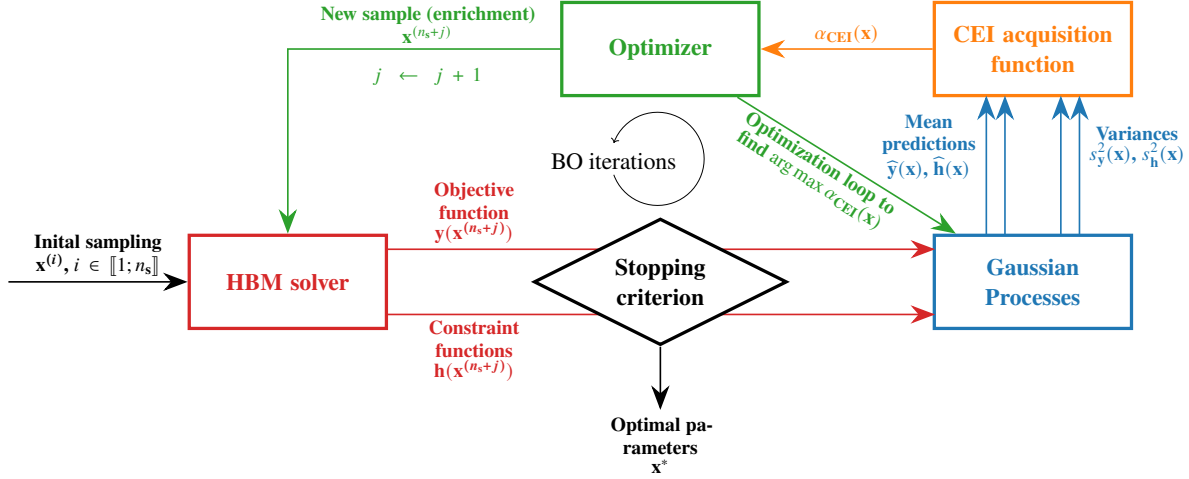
New sample (enrichment)
$\mathbf{x}^{(n_s+j)}$

$j \leftarrow j+1$

Optimizer

$\alpha_{\mathbf{CEI}}(\mathbf{x})$

CEI acquisition function

Optimization loop to find $\arg\max \alpha_{\mathbf{CEI}}(\mathbf{x})$

Mean predictions
$\widehat{\mathbf{y}}(\mathbf{x}), \widehat{\mathbf{h}}(\mathbf{x})$

Variances
$s^2_{\mathbf{y}}(\mathbf{x}), s^2_{\mathbf{h}}(\mathbf{x})$

BO iterations

Objective function
$\mathbf{y}(\mathbf{x}^{(n_s+j)})$

Inital sampling
$\mathbf{x}^{(i)}, i \in [\![1; n_s]\!]$

HBM solver

Stopping criterion

Gaussian Processes

Constraint functions
$\mathbf{h}(\mathbf{x}^{(n_s+j)})$

Optimal parameters
$\mathbf{x}^*$